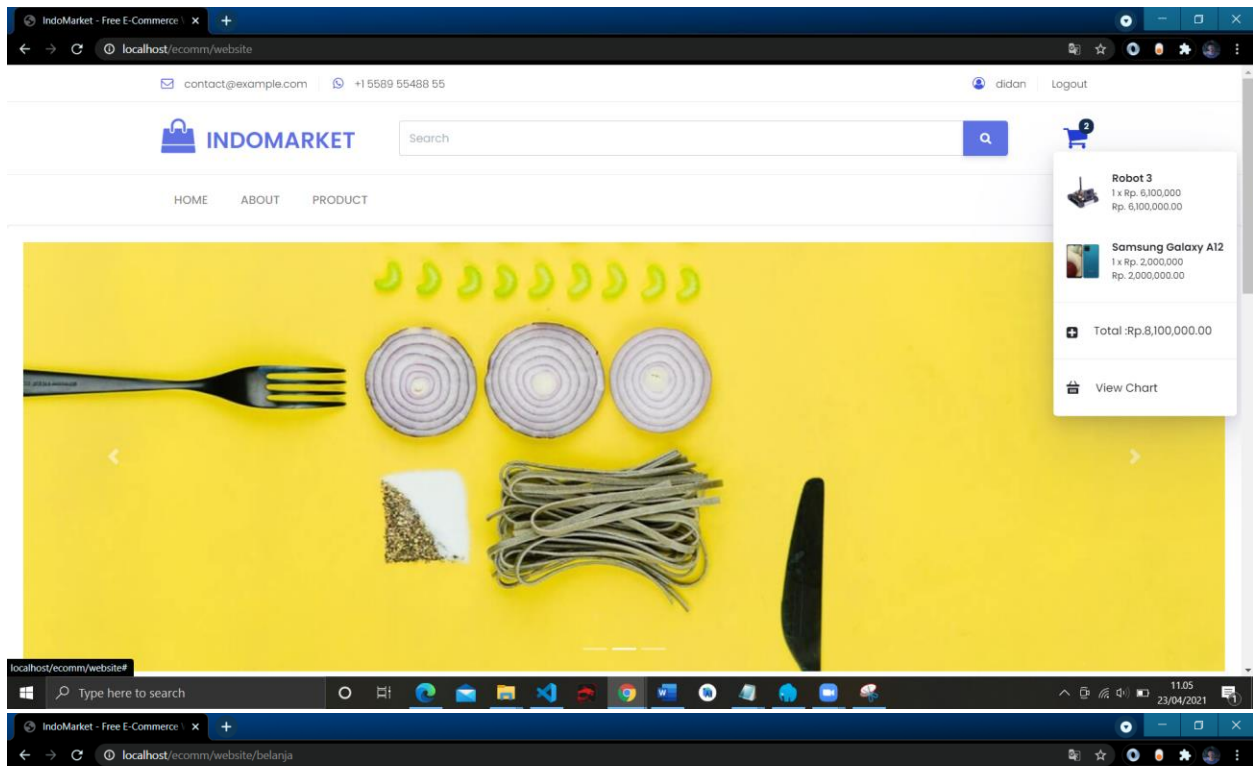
IndoMarket - Free E-Commerce ×
localhost/ecomm/website

contact@example.com +1 5589 55488 55
didan Logout

INDOMARKET
Search

2

HOME ABOUT PRODUCT

Robot 3
1 x Rp. 6,100,000
Rp. 6,100,000.00

Samsung Galaxy A12
1 x Rp. 2,000,000
Rp. 2,000,000.00

Total :Rp.8,100,000.00

View Chart

localhost/ecomm/website#

Type here to search

11.05
23/04/2021

IndoMarket - Free E-Commerce ×
localhost/ecomm/website/belanja